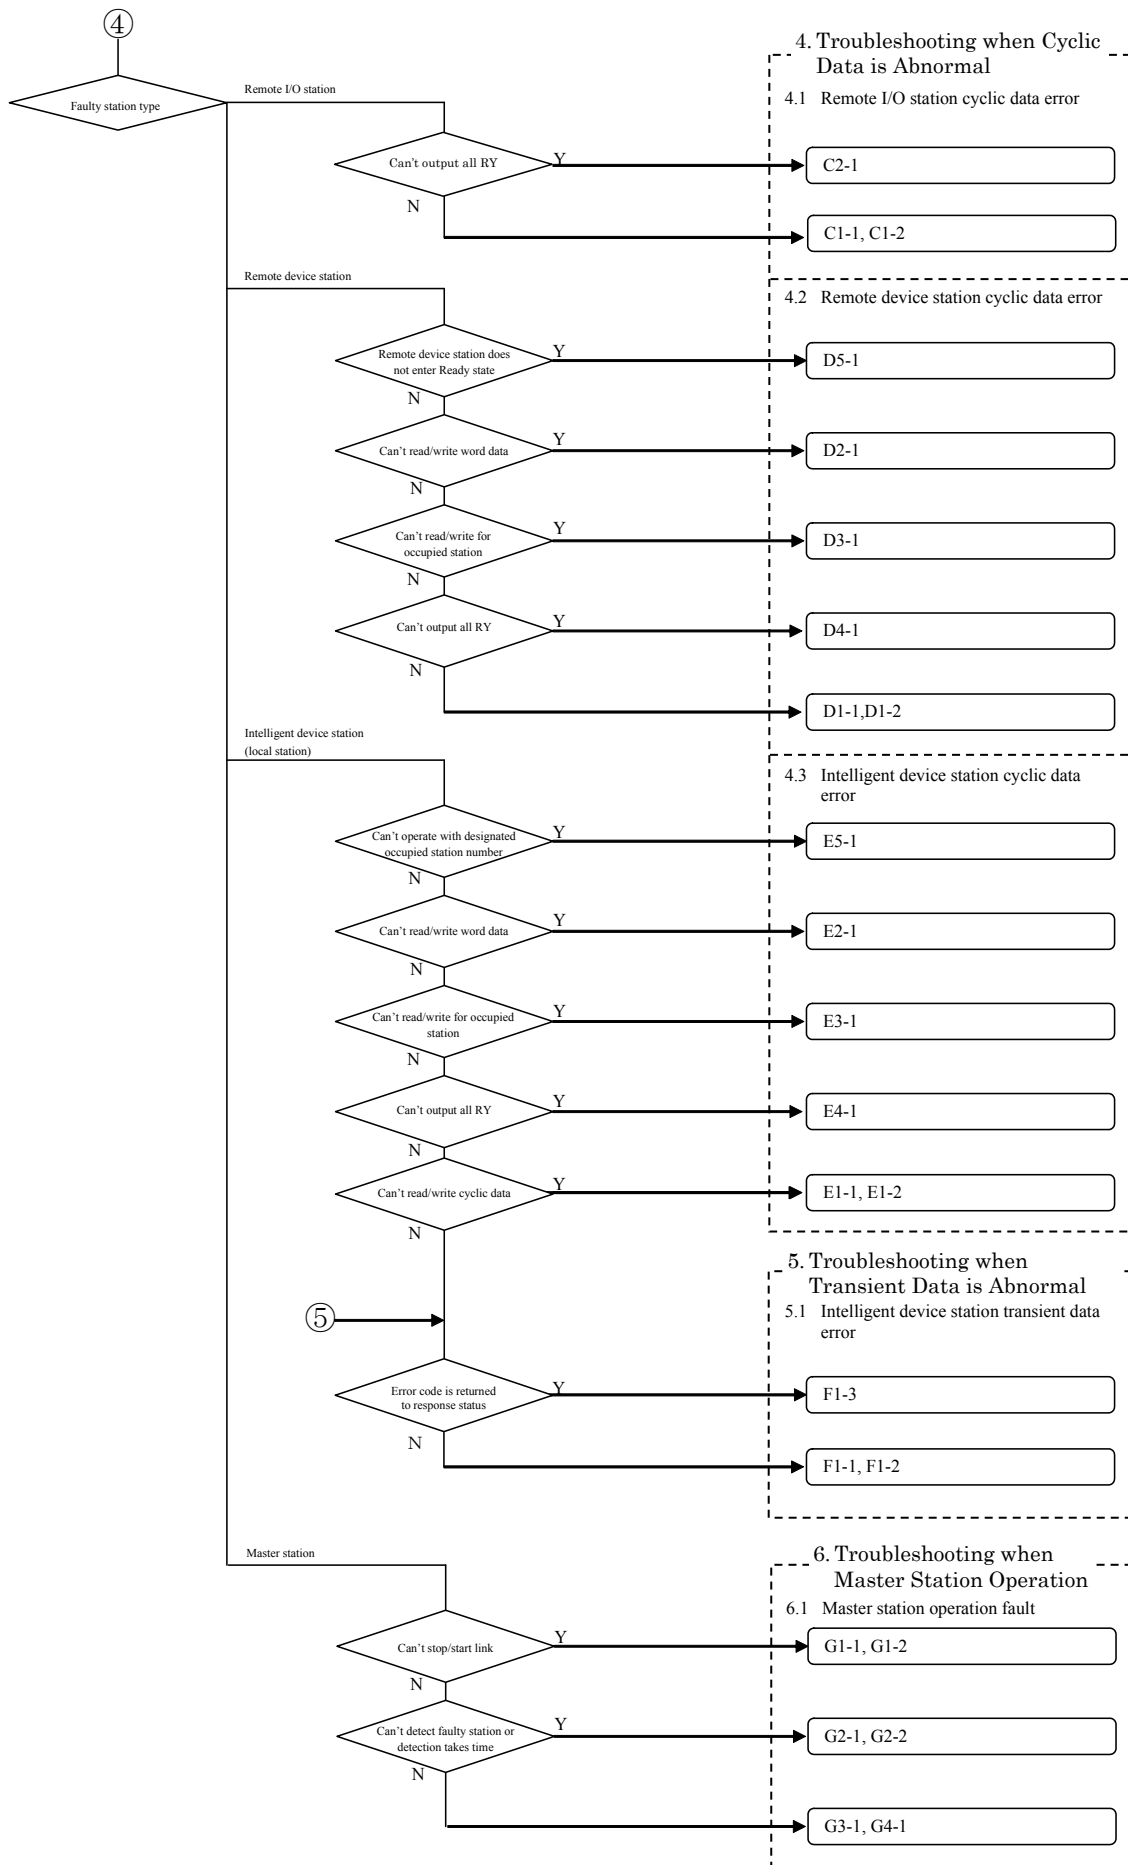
④

Faulty station type

Remote I/O station

4. Troubleshooting when Cyclic Data is Abnormal

4.1 Remote I/O station cyclic data error

Can't output all RY

Y

C2-1

N

C1-1, C1-2

Remote device station

4.2 Remote device station cyclic data error

Remote device station does not enter Ready state

Y

D5-1

N

Can't read/write word data

Y

D2-1

N

Can't read/write for occupied station

Y

D3-1

N

Can't output all RY

Y

D4-1

N

D1-1,D1-2

Intelligent device station (local station)

4.3 Intelligent device station cyclic data error

Can't operate with designated occupied station number

Y

E5-1

N

Can't read/write word data

Y

E2-1

N

Can't read/write for occupied station

Y

E3-1

N

Can't output all RY

Y

E4-1

N

Can't read/write cyclic data

Y

E1-1, E1-2

N

5. Troubleshooting when Transient Data is Abnormal

5.1 Intelligent device station transient data error

⑤

Error code is returned to response status

Y

F1-3

N

F1-1, F1-2

Master station

6. Troubleshooting when Master Station Operation

6.1 Master station operation fault

Can't stop/start link

Y

G1-1, G1-2

N

Can't detect faulty station or detection takes time

Y

G2-1, G2-2

N

G3-1, G4-1